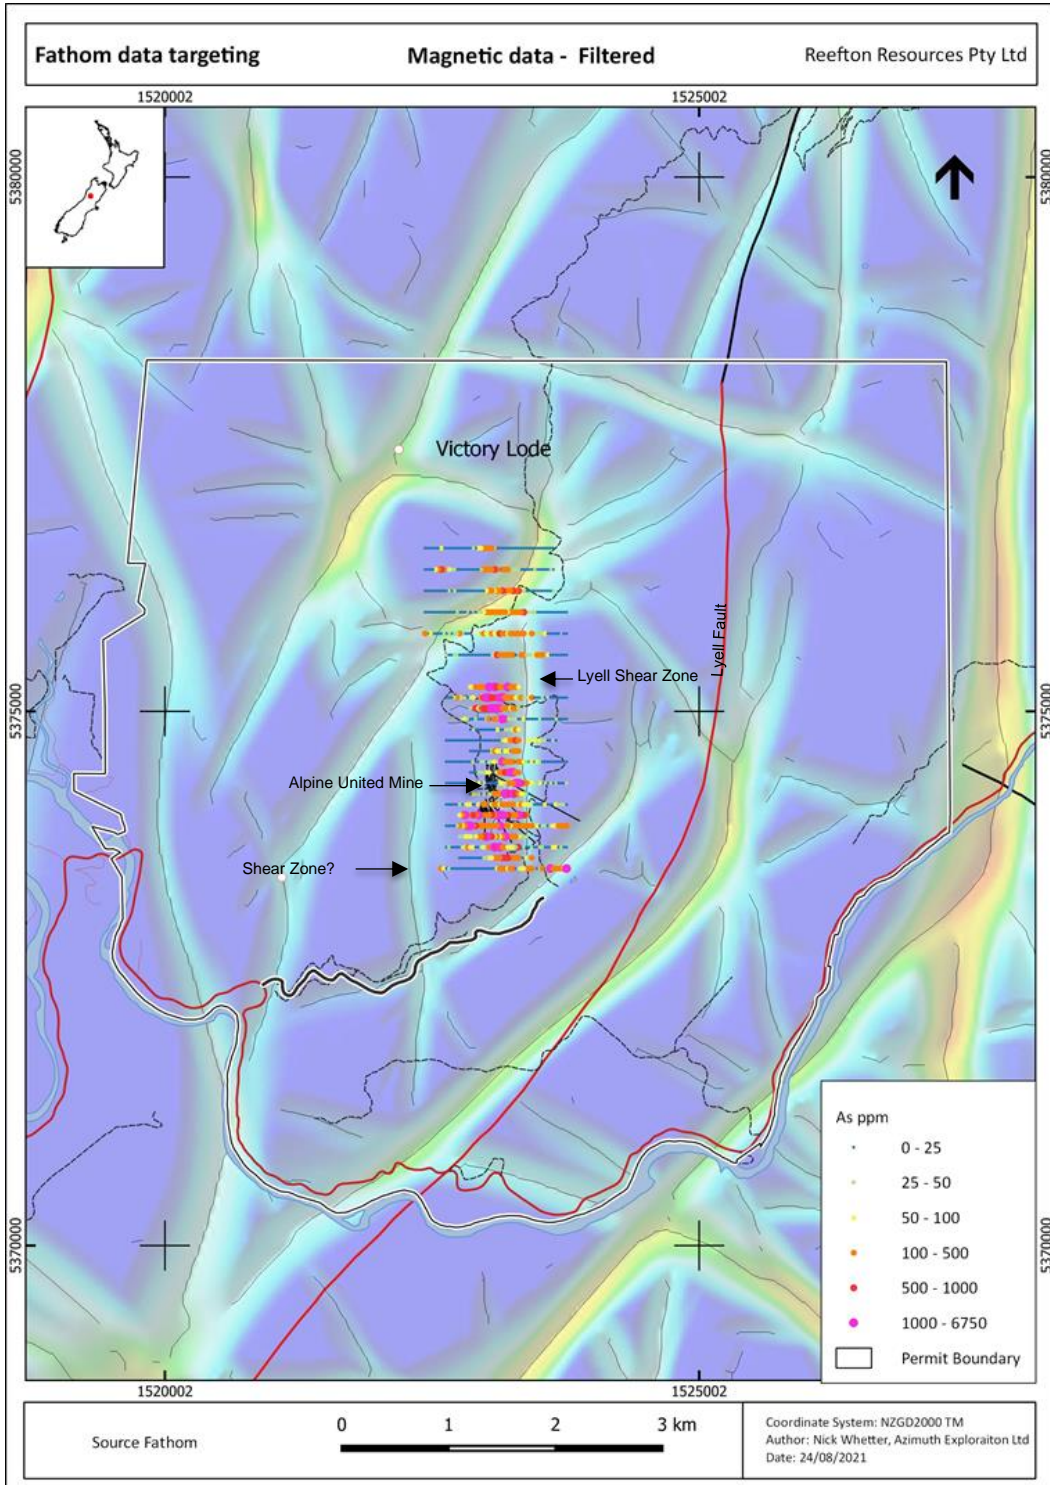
Fathom data targeting

Magnetic data - Filtered

Reefton Resources Pty Ltd

1520002

1525002

5380000

5380000

Victory Lode

Lyell Fault

Lyell Shear Zone

5375000

5375000

Alpine United Mine

Shear Zone?

As ppm

0 - 25

25 - 50

50 - 100

100 - 500

500 - 1000

1000 - 6750

Permit Boundary

5370000

5370000

1520002

1525002

Source Fathom

0 1 2 3 km

Coordinate System: NZGD2000 TM
Author: Nick Whetter, Azimuth Exploraiton Ltd
Date: 24/08/2021